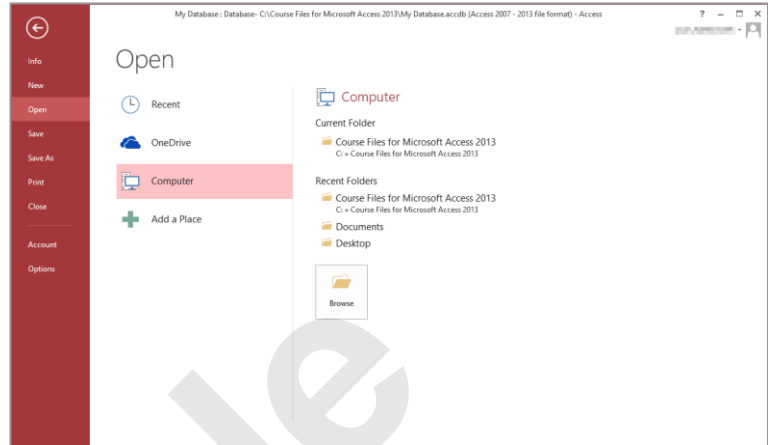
My Database : Database- C:\Course Files for Microsoft Access 2013\My Database.accdb (Access 2007 - 2013 file format) - Access

? – □ ×

Info
New
Open
Save
Save As
Print
Close

Account
Options

Open

Recent
OneDrive
Computer
Add a Place

Computer

Current Folder

Course Files for Microsoft Access 2013
C: » Course Files for Microsoft Access 2013

Recent Folders

Course Files for Microsoft Access 2013
C: » Course Files for Microsoft Access 2013

Documents

Desktop

Browse